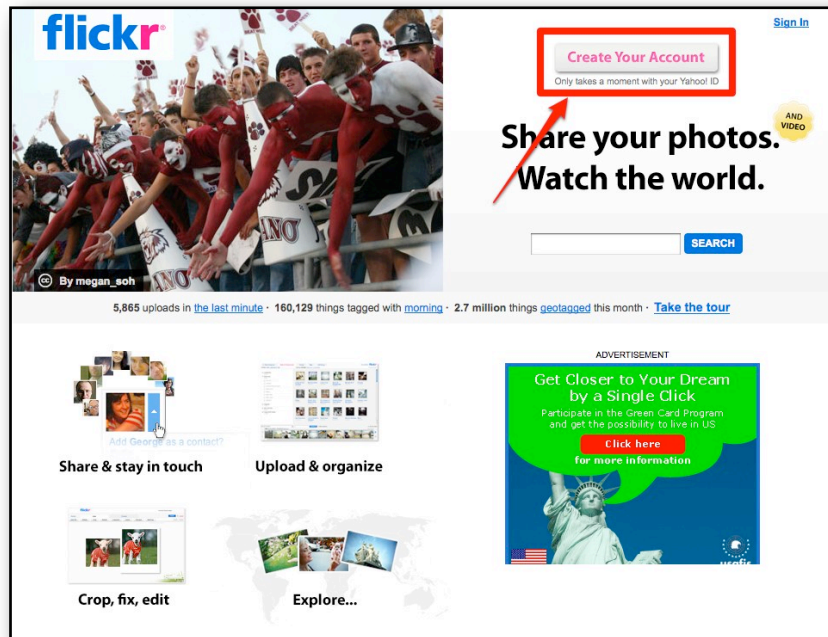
flickr

Sign In

Create Your Account
Only takes a moment with your Yahoo! ID

AND VIDEO

Share your photos.
Watch the world.

SEARCH

By megan_soh

5,865 uploads in the last minute · 160,129 things tagged with morning · 2.7 million things geotagged this month · Take the tour

Add George as a contact?

Share & stay in touch

Upload & organize

Crop, fix, edit

Explore...

ADVERTISEMENT

Get Closer to Your Dream by a Single Click
Participate in the Green Card Program and get the possibility to live in US
Click here
for more information

usafis